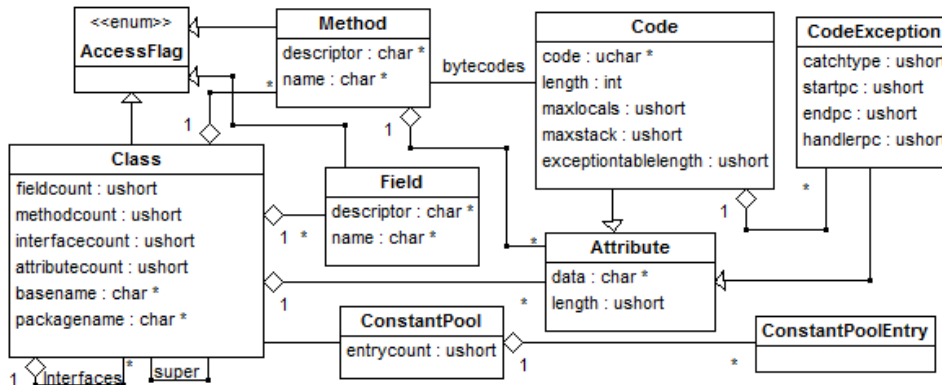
<<enum>>
AccessFlag

Method
descriptor : char *
name : char *

bytecodes

Code
code : uchar *
length : int
maxlocals : ushort
maxstack : ushort
exceptiontablelength : ushort

CodeException
catchtype : ushor
startpc : ushort
endpc : ushort
handlerpc : ushor

*
1
1

Class
fieldcount : ushort
methodcount : ushort
interfacecount : ushort
attributecount : ushort
basename : char *
packagename : char *

Field
descriptor : char *
name : char *

1 *

*
1
*

Attribute
data : char *
length : ushort

1
*

ConstantPool
entrycount : ushort

1

ConstantPoolEntry

*

1 interfaces *
super